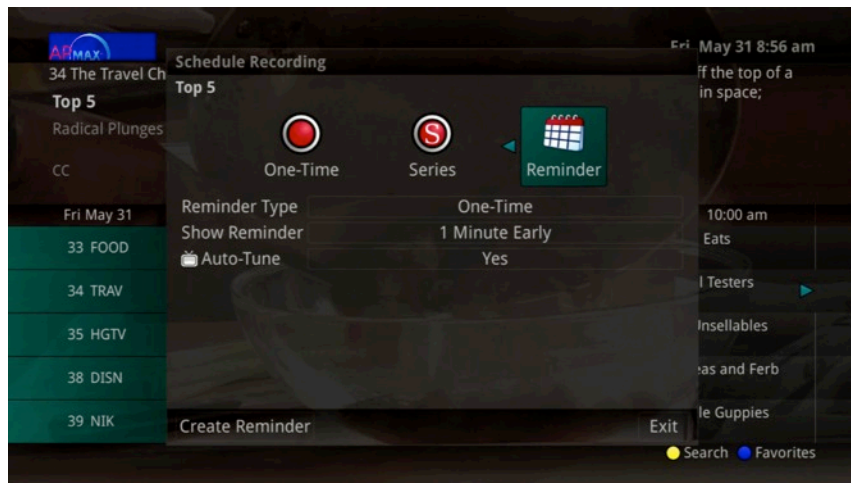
ARMAX
34 The Travel Ch
Top 5
Radical Plunges
CC

Fri May 31 8:56 am
ff the top of a
in space;

Schedule Recording
Top 5

S

One-Time
Series
Reminder

Reminder Type | One-Time
Show Reminder | 1 Minute Early
Auto-Tune | Yes

Create Reminder
Exit

Fri May 31
33 FOOD
34 TRAV
35 HGTV
38 DISN
39 NIK

10:00 am
Eats
l Testers
Insellables
eas and Ferb
le Guppies

Search
Favorites